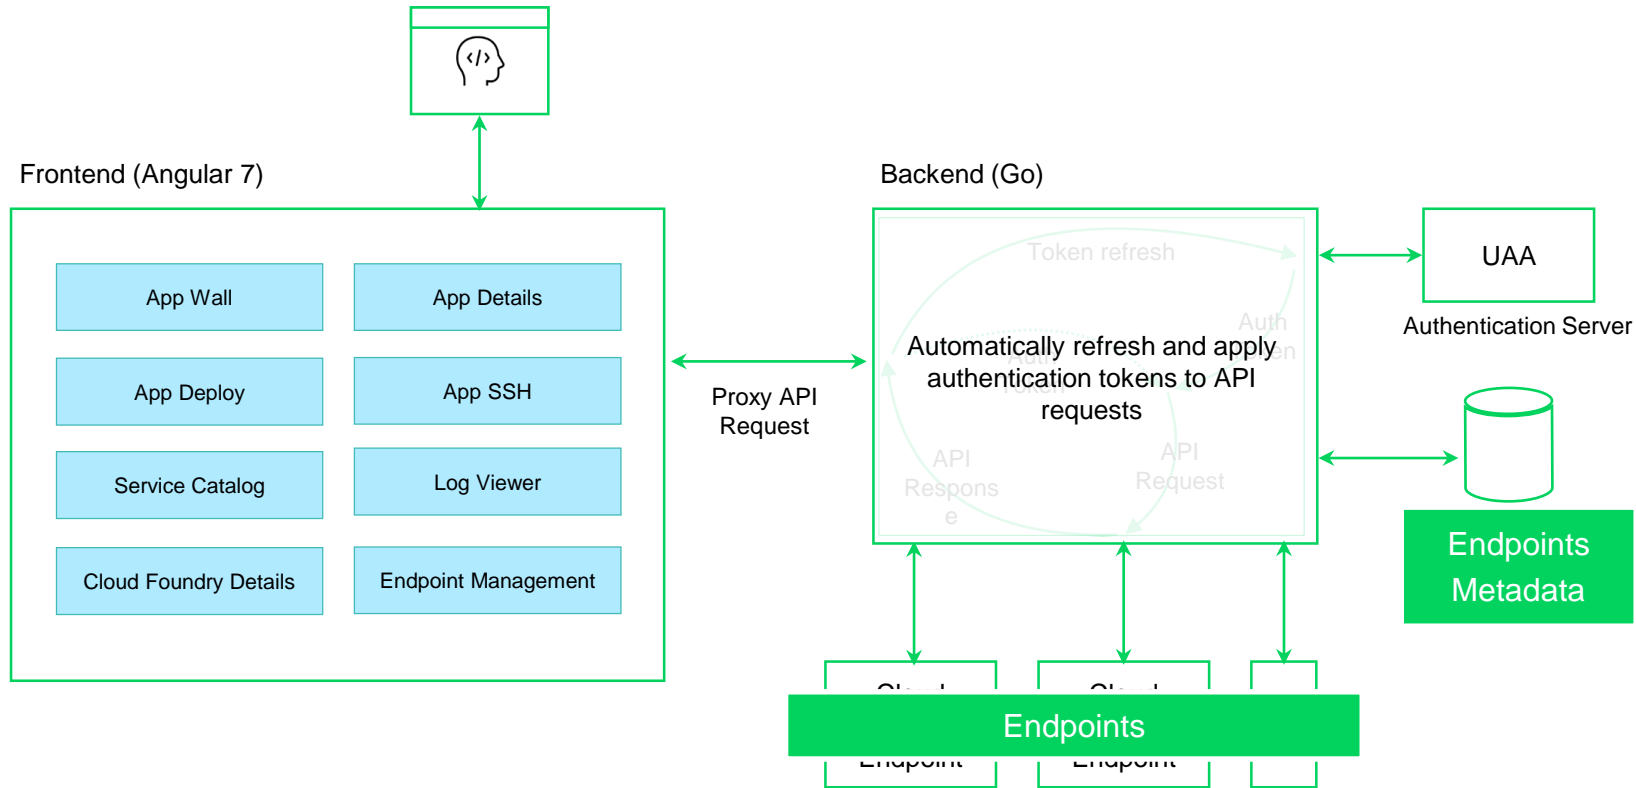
Frontend (Angular 7)

App Wall

App Details

App Deploy

App SSH

Service Catalog

Log Viewer

Cloud Foundry Details

Endpoint Management

Proxy API Request

Backend (Go)

Token refresh

Auth

API Respons e

API Request

Automatically refresh and apply authentication tokens to API requests

UAA

Authentication Server

Endpoints Metadata

Endpoints